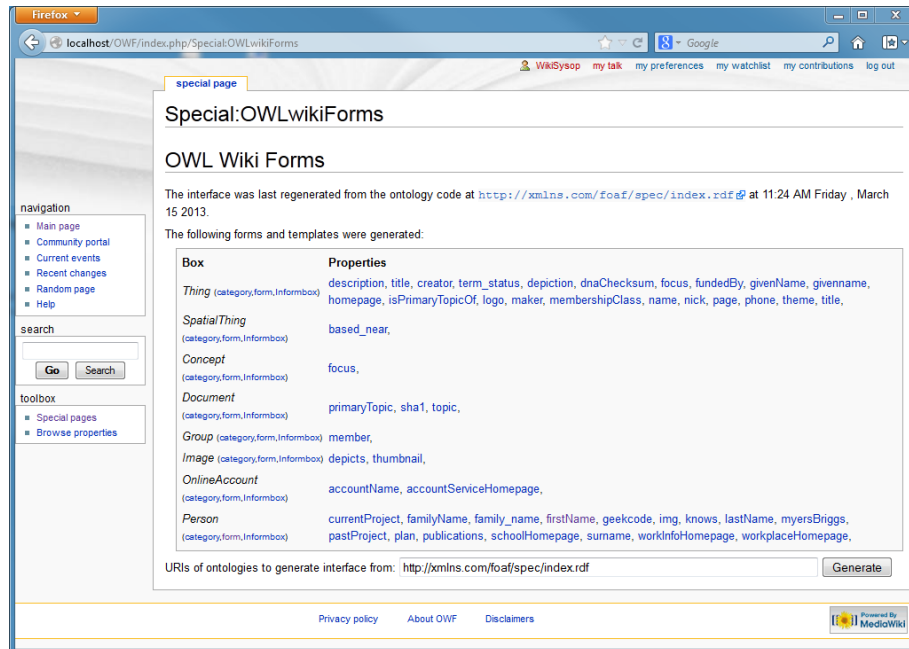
Firefox

localhost/OWF/index.php/Special:OWLwikiForms

Google

WikiSysop my talk my preferences my watchlist my contributions log out

special page

Special:OWLwikiForms

OWL Wiki Forms

The interface was last regenerated from the ontology code at http://xmlns.com/foaf/spec/index.rdf at 11:24 AM Friday , March 15 2013.

The following forms and templates were generated:

| Box | Properties |
|---|---|
| Thing (category,form,Informbox) | description, title, creator, term_status, depiction, dnaChecksum, focus, fundedBy, givenName, givenname, homepage, isPrimaryTopicOf, logo, maker, membershipClass, name, nick, page, phone, theme, title, |
| SpatialThing (category,form,Informbox) | based_near, |
| Concept (category,form,Informbox) | focus, |
| Document (category,form,Informbox) | primaryTopic, sha1, topic, |
| Group (category,form,Informbox) | member, |
| Image (category,form,Informbox) | depicts, thumbnail, |
| OnlineAccount (category,form,Informbox) | accountName, accountServiceHomepage, |
| Person (category,form,Informbox) | currentProject, familyName, family_name, firstName, geekcode, img, knows, lastName, myersBriggs, pastProject, plan, publications, schoolHomepage, surname, workInfoHomepage, workplaceHomepage, |

URIs of ontologies to generate interface from: http://xmlns.com/foaf/spec/index.rdf Generate

navigation
Main page
Community portal
Current events
Recent changes
Random page
Help

search
Go Search

toolbox
Special pages
Browse properties

Privacy policy About OWF Disclaimers

Powered By MediaWiki